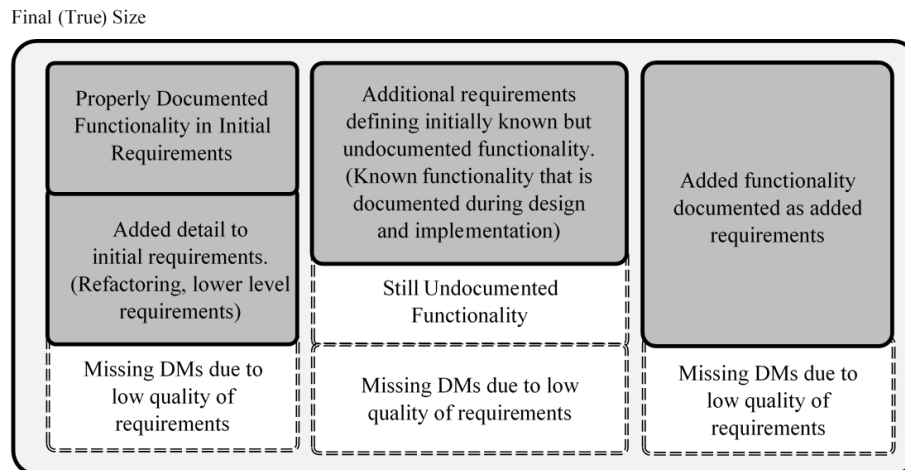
Final (True) Size

Properly Documented Functionality in Initial Requirements

Added detail to initial requirements. (Refactoring, lower level requirements)

Missing DMs due to low quality of requirements

Additional requirements defining initially known but undocumented functionality. (Known functionality that is documented during design and implementation)

Still Undocumented Functionality

Missing DMs due to low quality of requirements

Added functionality documented as added requirements

Missing DMs due to low quality of requirements